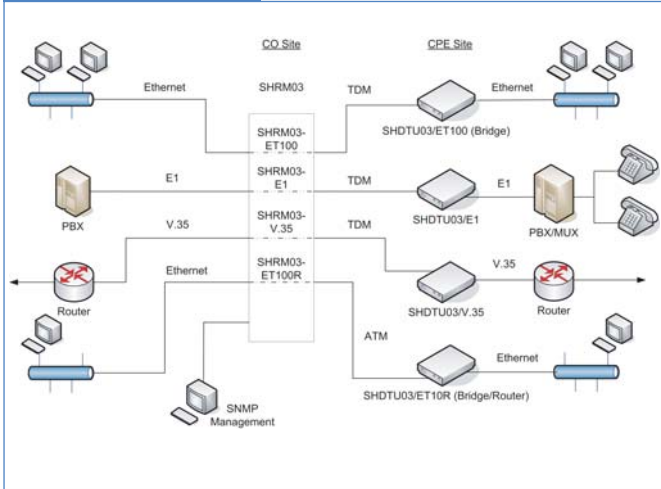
CO Site

CPE Site

SHRM03

Ethernet

TDM

Ethernet

SHRM03-ET100

SHDTU03/ET100 (Bridge)

E1

SHRM03-E1

TDM

E1

PBX

SHDTU03/E1

PBX/MUX

V.35

SHRM03-V.35

TDM

Ethernet

SHRM03-ET100R

V.35

Router

SHDTU03/V.35

Router

ATM

Ethernet

SHDTU03/ET10R (Bridge/Router)

SNMP Management